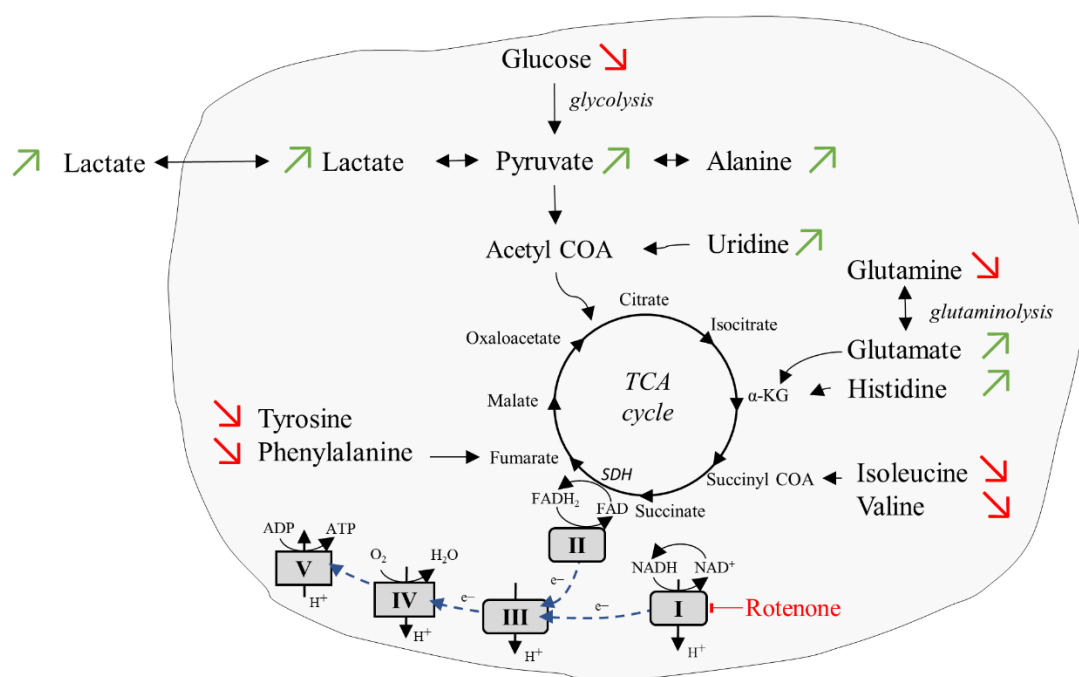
Glucose

glycolysis

Lactate

Lactate

Pyruvate

Alanine

Acetyl COA

Uridine

Glutamine

glutaminolysis

Citrate

Oxaloacetate

Isocitrate

Glutamate

TCA cycle

Malate

α-KG

Histidine

Tyrosine

Phenylalanine

Fumarate

SDH

Succinyl COA

Isoleucine

Valine

$FADH_2$

FAD

Succinate

ADP

ATP

V

$H^+$

$O_2$

$H_2O$

IV

$H^+$

e–

II

e–

III

$H^+$

NADH

$NAD^+$

e–

I

Rotenone

$H^+$